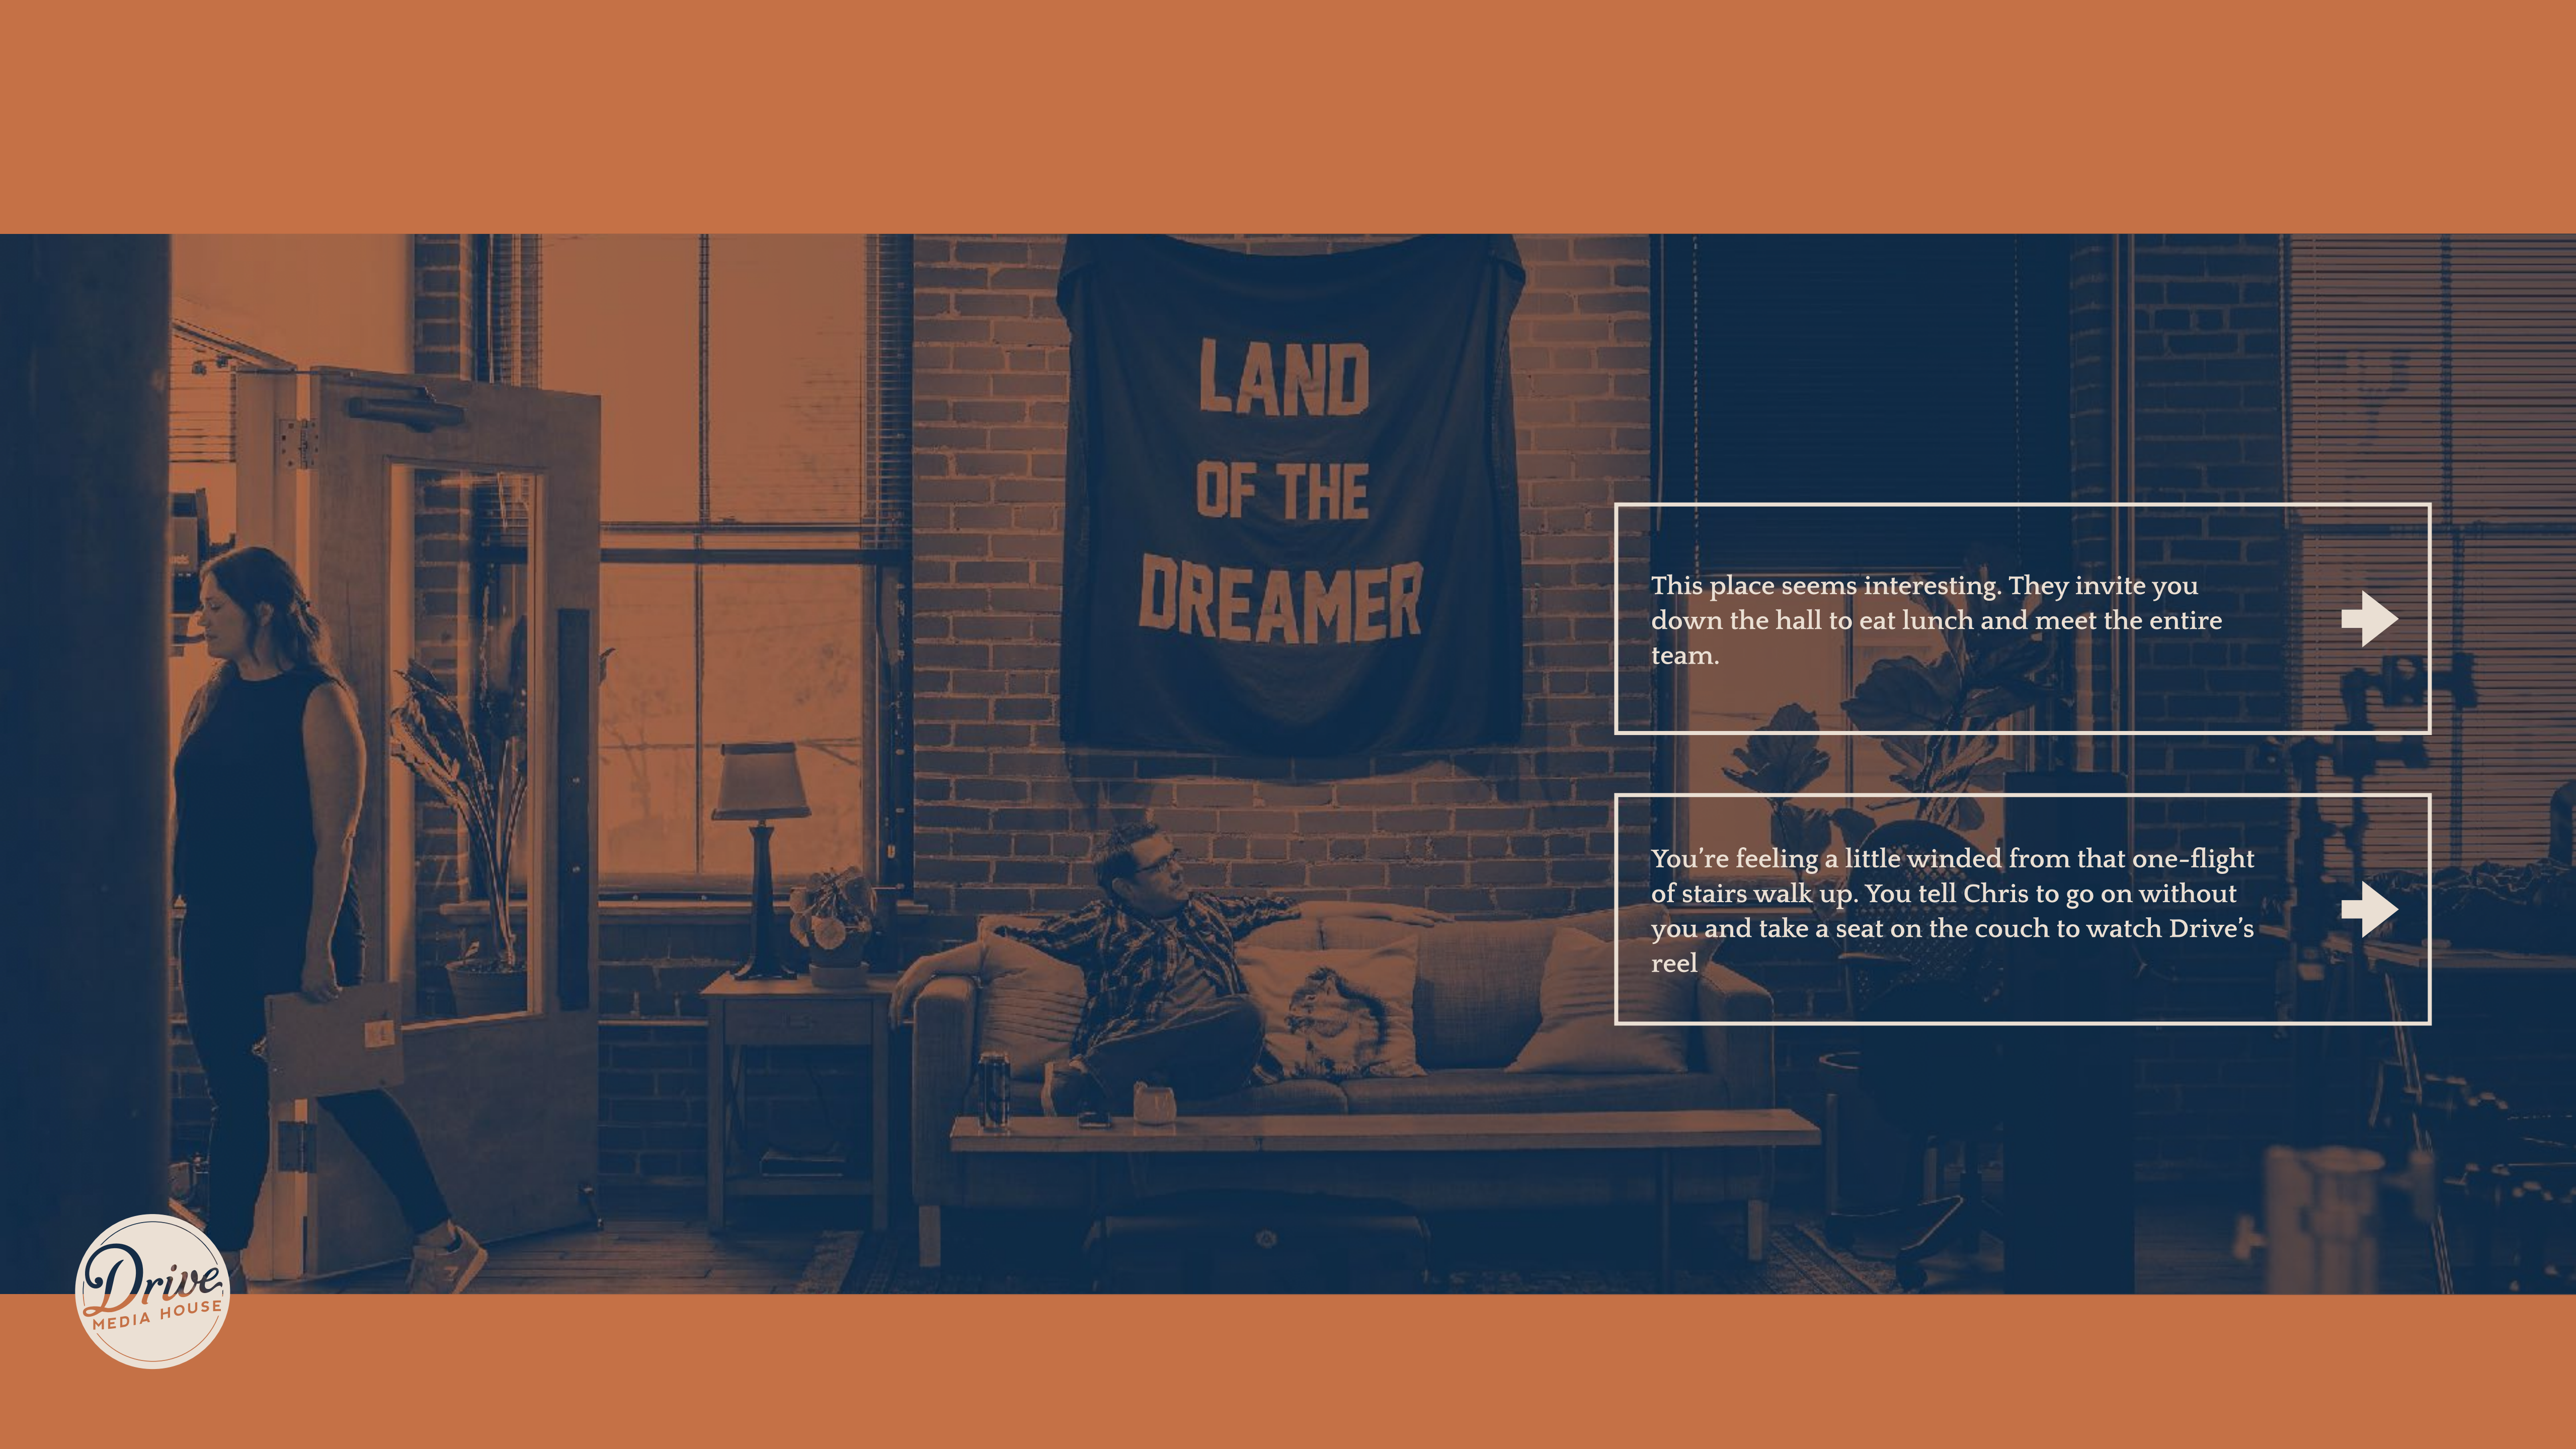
LAND OF THE DREAMER

This place seems interesting. They invite you down the hall to eat lunch and meet the entire team.

You're feeling a little winded from that one-flight of stairs walk up. You tell Chris to go on without you and take a seat on the couch to watch Drive's reel

Drive MEDIA HOUSE